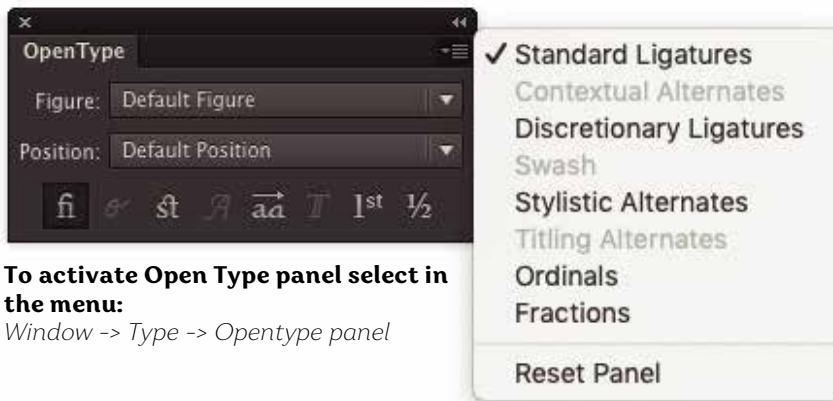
OpenType

Figure: Default Figure

Position: Default Position

fi st aa 1st ½

✓ Standard Ligatures
Contextual Alternates
Discretionary Ligatures
Swash
Stylistic Alternates
Titling Alternates
Ordinals
Fractions
Reset Panel

**To activate Open Type panel select in the menu:**
*Window -> Type -> Opentype panel*